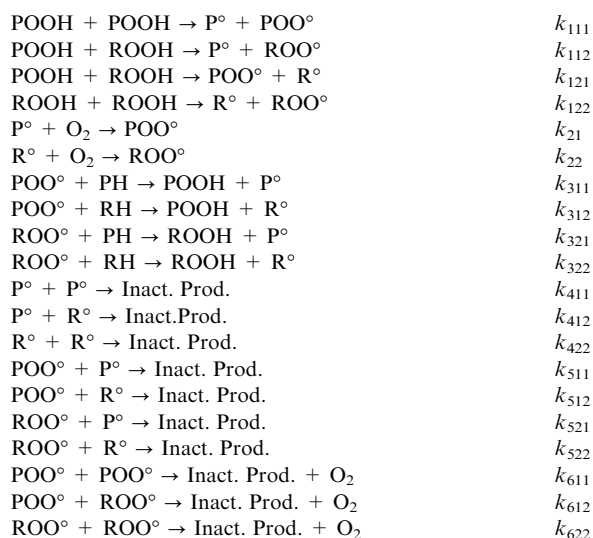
POOH + POOH → P° + POO° $k_{111}$
POOH + ROOH → P° + ROO° $k_{112}$
POOH + ROOH → POO° + R° $k_{121}$
ROOH + ROOH → R° + ROO° $k_{122}$
P° + $O_2$ → POO° $k_{21}$
R° + $O_2$ → ROO° $k_{22}$
POO° + PH → POOH + P° $k_{311}$
POO° + RH → POOH + R° $k_{312}$
ROO° + PH → ROOH + P° $k_{321}$
ROO° + RH → ROOH + R° $k_{322}$
P° + P° → Inact. Prod. $k_{411}$
P° + R° → Inact.Prod. $k_{412}$
R° + R° → Inact. Prod. $k_{422}$
POO° + P° → Inact. Prod. $k_{511}$
POO° + R° → Inact. Prod. $k_{512}$
ROO° + P° → Inact. Prod. $k_{521}$
ROO° + R° → Inact. Prod. $k_{522}$
POO° + POO° → Inact. Prod. + $O_2$ $k_{611}$
POO° + ROO° → Inact. Prod. + $O_2$ $k_{612}$
ROO° + ROO° → Inact. Prod. + $O_2$ $k_{622}$